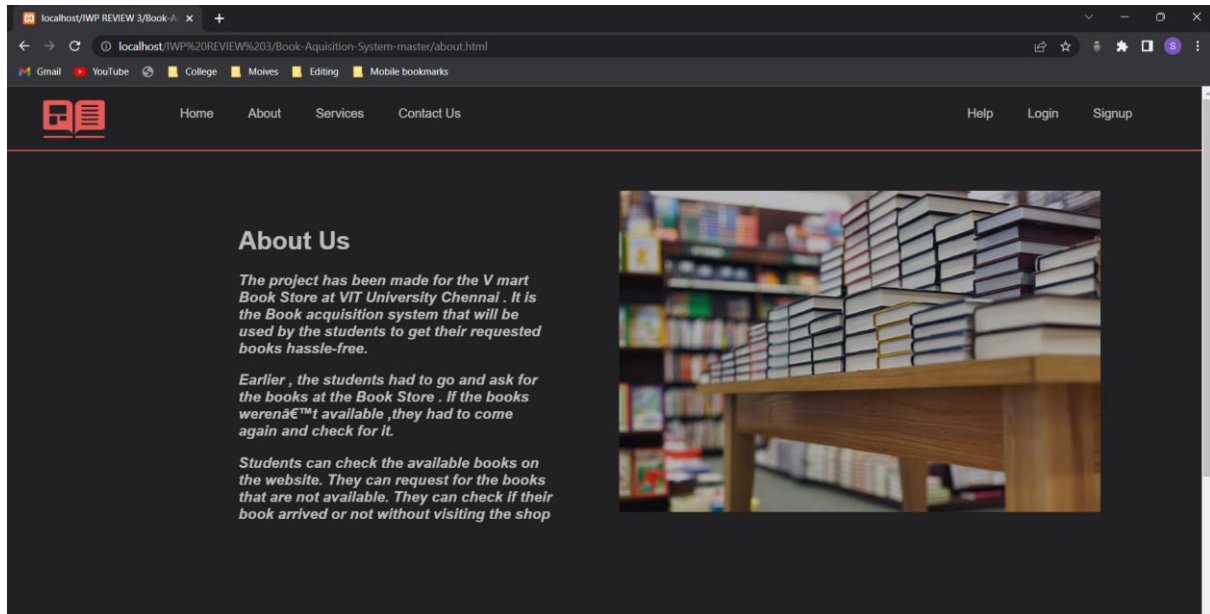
localhost/IWP REVIEW 3/Book-A ×

localhost/IWP%20REVIEW%203/Book-Aquisition-System-master/about.html

Gmail YouTube College Moives Editing Mobile bookmarks

Home About Services Contact Us Help Login Signup

About Us

The project has been made for the V mart Book Store at VIT University Chennai . It is the Book acquisition system that will be used by the students to get their requested books hassle-free.

Earlier , the students had to go and ask for the books at the Book Store . If the books werenâ€™t available ,they had to come again and check for it.

Students can check the available books on the website. They can request for the books that are not available. They can check if their book arrived or not without visiting the shop